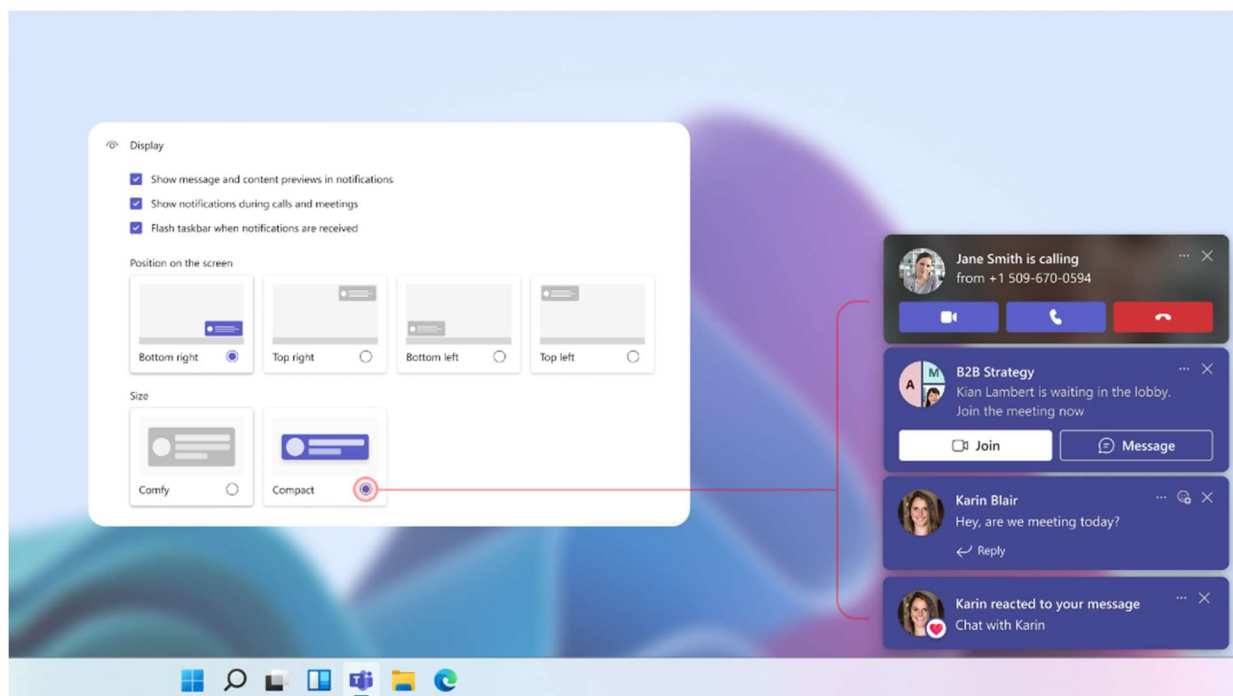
Display

Show message and content previews in notifications

Show notifications during calls and meetings

Flash taskbar when notifications are received

Position on the screen

Bottom right

Top right

Bottom left

Top left

Size

Comfy

Compact

Jane Smith is calling
from +1 509-670-0594

A M

B2B Strategy
Kian Lambert is waiting in the lobby. Join the meeting now

Join

Message

Karin Blair
Hey, are we meeting today?

Reply

Karin reacted to your message
Chat with Karin